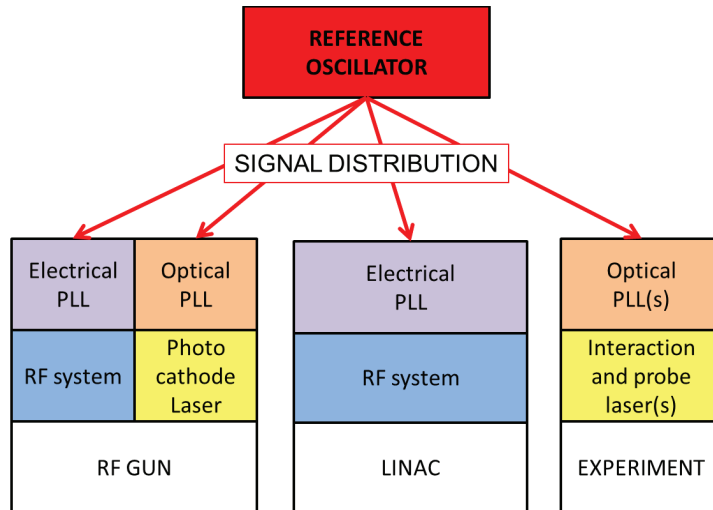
REFERENCE OSCILLATOR

SIGNAL DISTRIBUTION

Electrical PLL

Optical PLL

RF system

Photo cathode Laser

RF GUN

Electrical PLL

RF system

LINAC

Optical PLL(s)

Interaction and probe laser(s)

EXPERIMENT